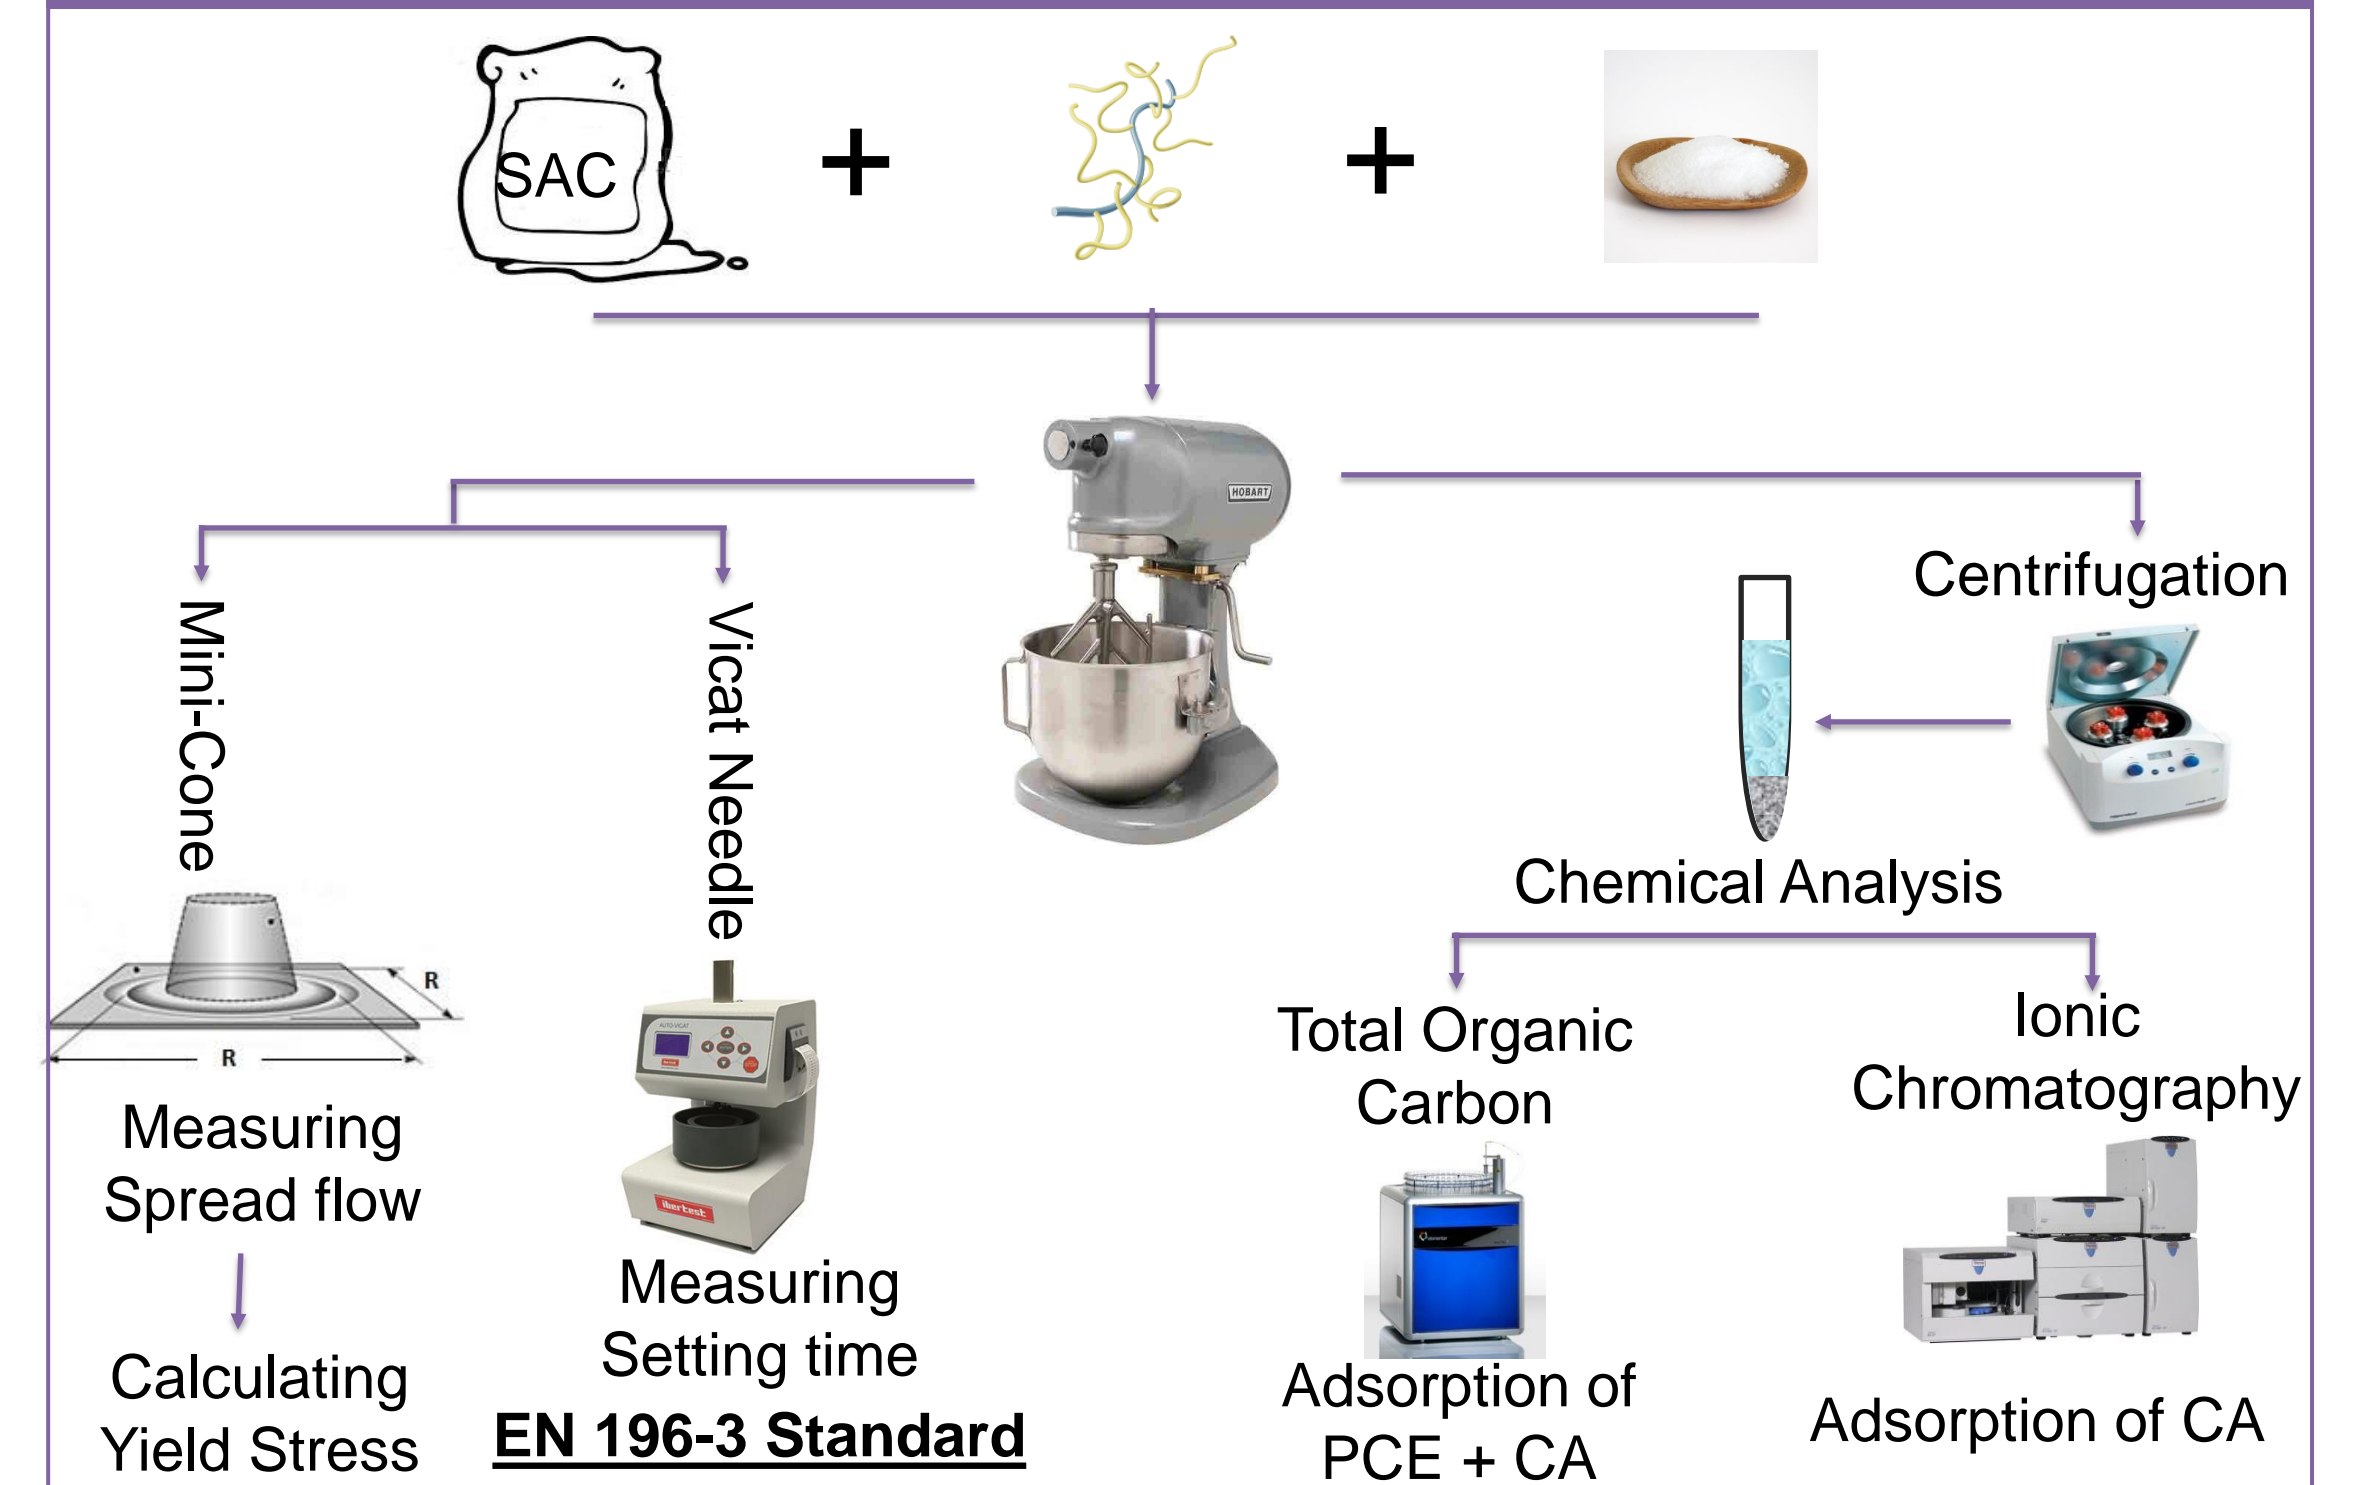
SAC + +

HOBART

Mini-Cone

Vicat Needle

Centrifugation

Chemical Analysis

R

R

Measuring Spread flow

Calculating Yield Stress

AUTO-VICAT

ibertest

Measuring Setting time

EN 196-3 Standard

Total Organic Carbon

Ionic Chromatography

Adsorption of PCE + CA

Adsorption of CA